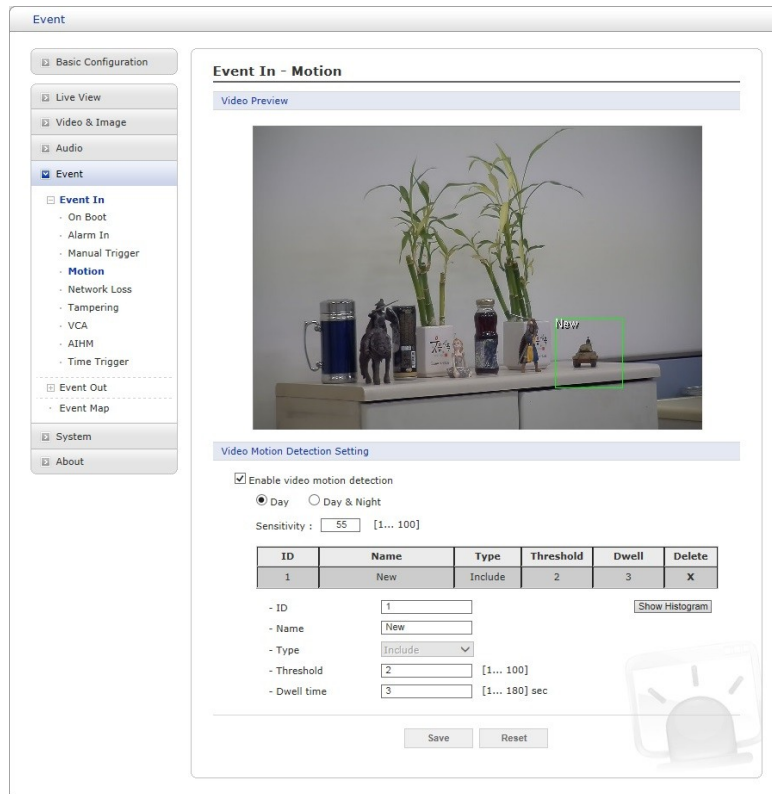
Event

Basic Configuration

Live View

Video & Image

Audio

Event

Event In

On Boot

Alarm In

Manual Trigger

Motion

Network Loss

Tampering

VCA

AIHM

Time Trigger

Event Out

Event Map

System

About

Event In - Motion

Video Preview

New

Video Motion Detection Setting

Enable video motion detection

Day Day & Night

Sensitivity : 55 [1... 100]

| ID | Name | Type | Threshold | Dwell | Delete |
|---|---|---|---|---|---|
| 1 | New | Include | 2 | 3 | X |

- ID 1

Show Histogram

- Name New

- Type Include

- Threshold 2 [1... 100]

- Dwell time 3 [1... 180] sec

Save Reset